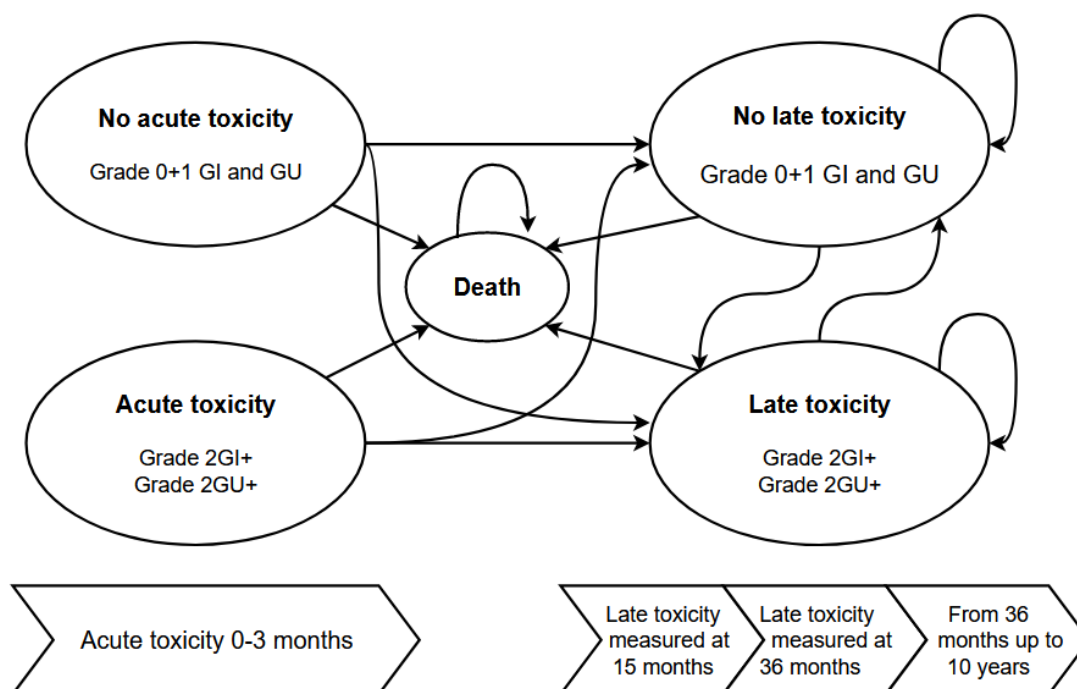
No acute toxicity

Grade 0+1 GI and GU

No late toxicity

Grade 0+1 GI and GU

Death

Acute toxicity

Grade 2GI+
Grade 2GU+

Late toxicity

Grade 2GI+
Grade 2GU+

Acute toxicity 0-3 months

Late toxicity measured at 15 months

Late toxicity measured at 36 months

From 36 months up to 10 years